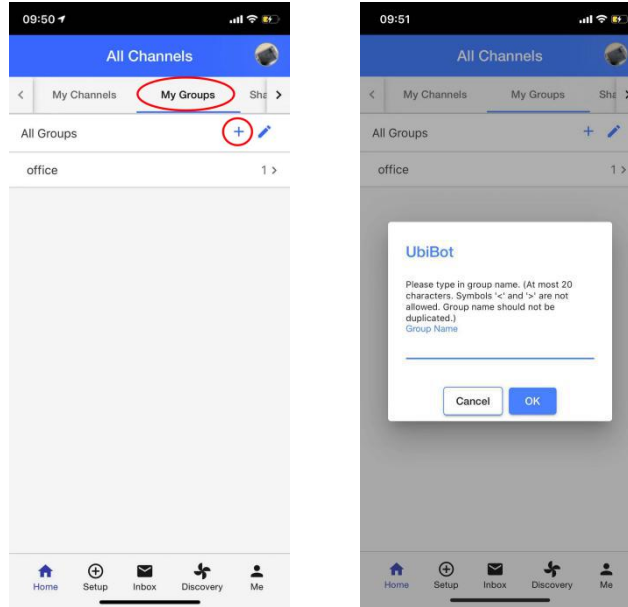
09:50

All Channels

My Channels

My Groups

Sha

All Groups

office

1 >

Home

Setup

Inbox

Discovery

Me

09:51

All Channels

My Channels

My Groups

Sha

All Groups

office

1 >

UbiBot

Please type in group name. (At most 20 characters. Symbols '<' and '>' are not allowed. Group name should not be duplicated.)

Group Name

Cancel

OK

Home

Setup

Inbox

Discovery

Me